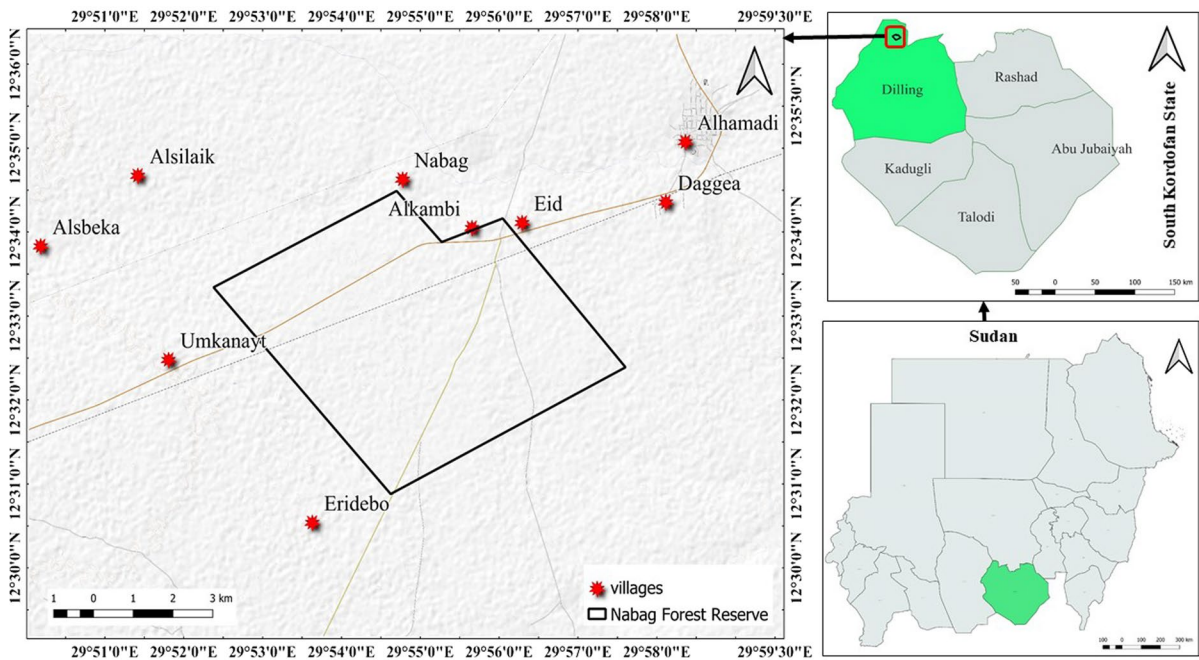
29°51'0"E 29°52'0"E 29°53'0"E 29°54'0"E 29°55'0"E 29°56'0"E 29°57'0"E 29°58'0"E 29°59'30"E

12°36'0"N
12°35'0"N
12°34'0"N
12°33'0"N
12°32'0"N
12°31'0"N
12°30'0"N

12°35'30"N
12°34'0"N
12°33'0"N
12°32'0"N
12°31'0"N
12°30'0"N
12°59'30"N

Alhamadi
Alsilaik
Nabag
Daggea
Alkambi
Eid
Alsbeka
Umkanayt
Eridebo

1 0 1 2 3 km

villages
Nabag Forest Reserve

29°51'0"E 29°52'0"E 29°53'0"E 29°54'0"E 29°55'0"E 29°56'0"E 29°57'0"E 29°58'0"E 29°59'30"E

Rashad
Dilling
Abu Jubaiyah
Kadugli
Talodi
South Kordofan State
50 0 50 100 150 km

Sudan
100 0 100 200 300 km